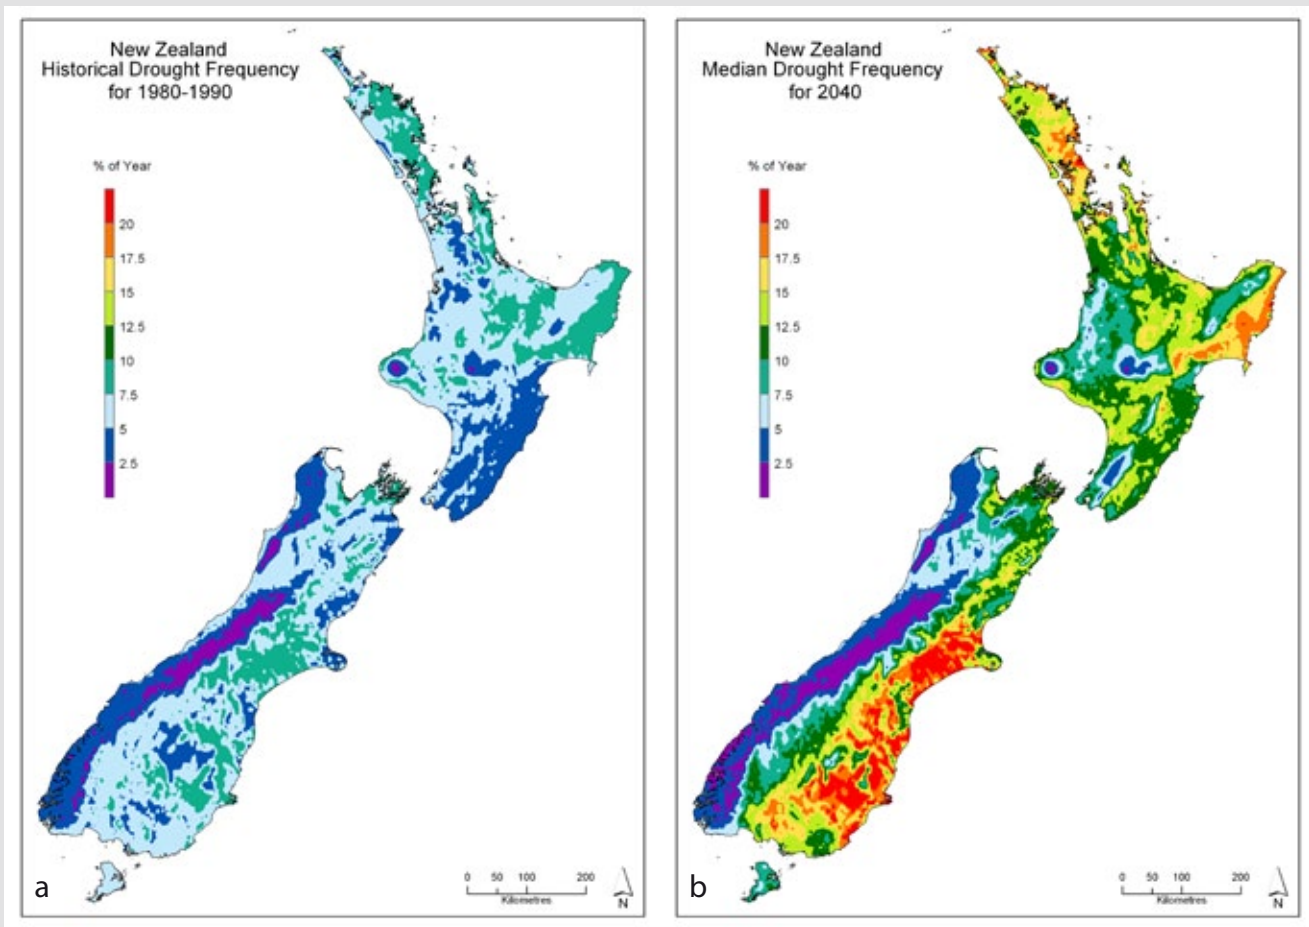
New Zealand
Historical Drought Frequency
for 1980-1990

% of Year

20
17.5
15
12.5
10
7.5
5
2.5

0 50 100 200
Kilometres

N

a

New Zealand
Median Drought Frequency
for 2040

% of Year

20
17.5
15
12.5
10
7.5
5
2.5

0 50 100 200
Kilometres

N

b